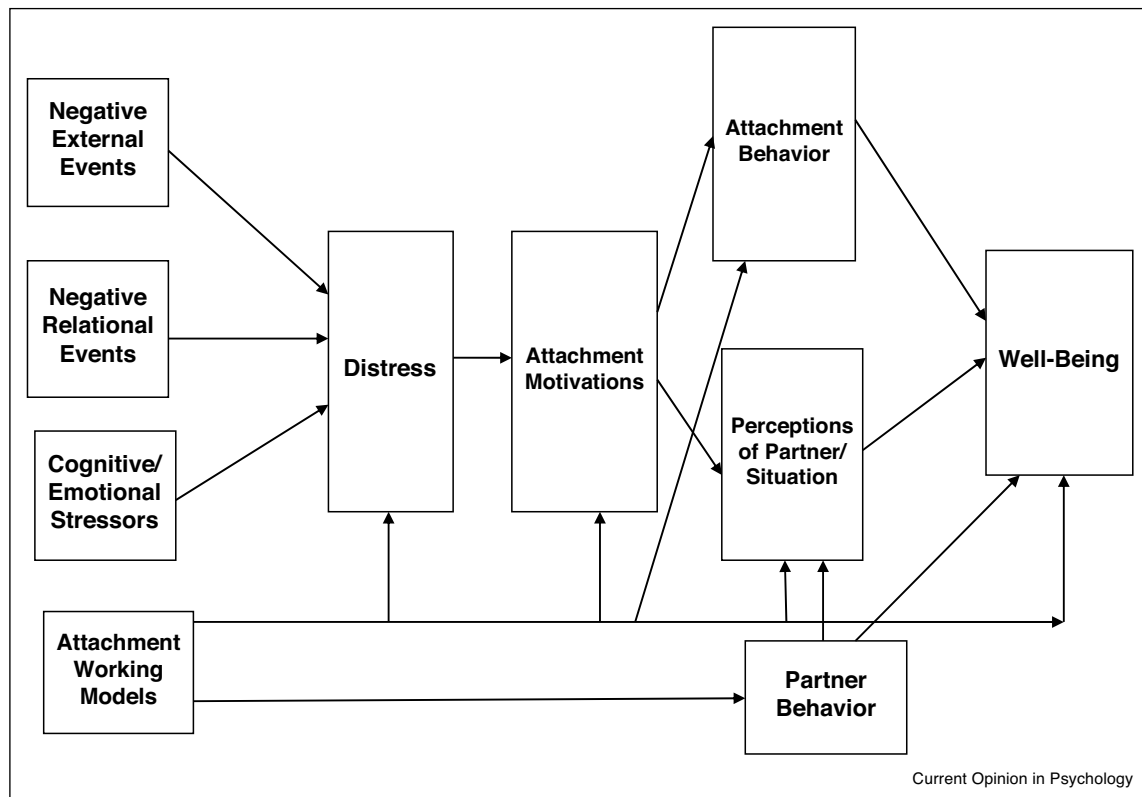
Negative External Events

Negative Relational Events

Cognitive/ Emotional Stressors

Distress

Attachment Motivations

Attachment Behavior

Perceptions of Partner/ Situation

Well-Being

Attachment Working Models

Partner Behavior

Current Opinion in Psychology